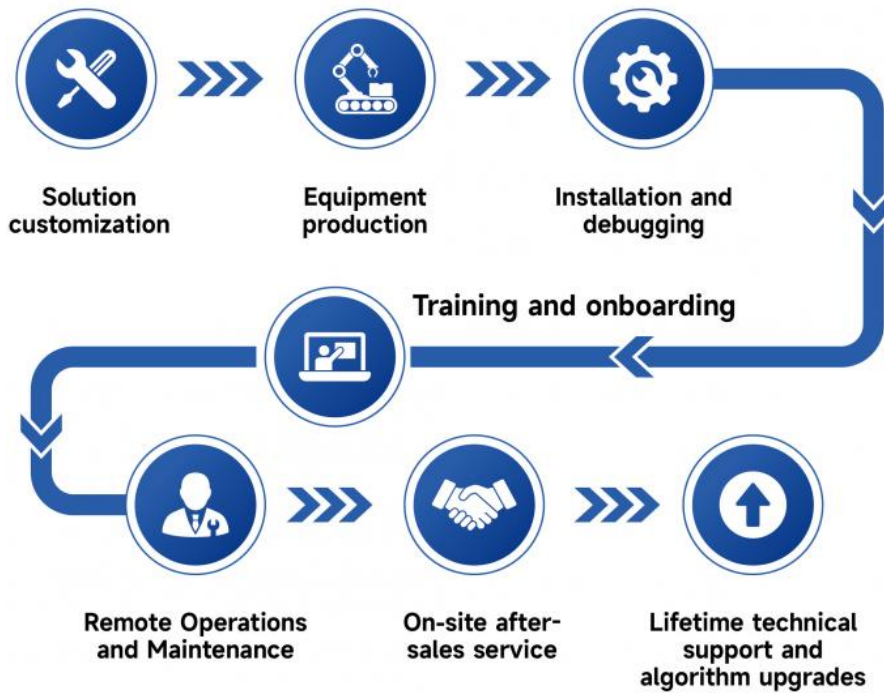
Solution customization

Equipment production

Installation and debugging

Training and onboarding

Remote Operations and Maintenance

On-site after-sales service

Lifetime technical support and algorithm upgrades